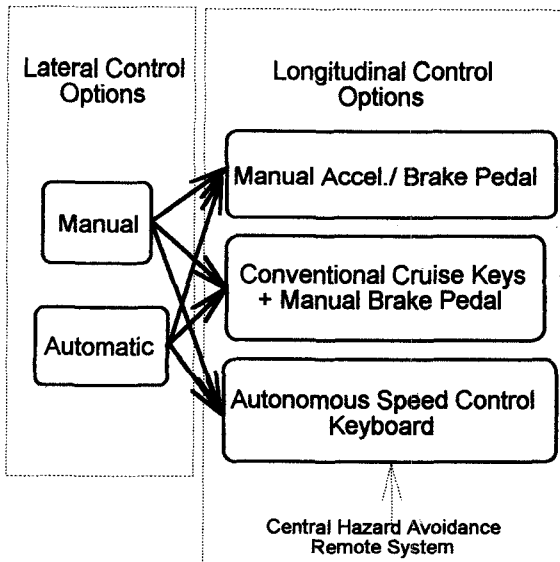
Lateral Control Options

Manual

Automatic

Longitudinal Control Options

Manual Accel./ Brake Pedal

Conventional Cruise Keys + Manual Brake Pedal

Autonomous Speed Control Keyboard

Central Hazard Avoidance Remote System